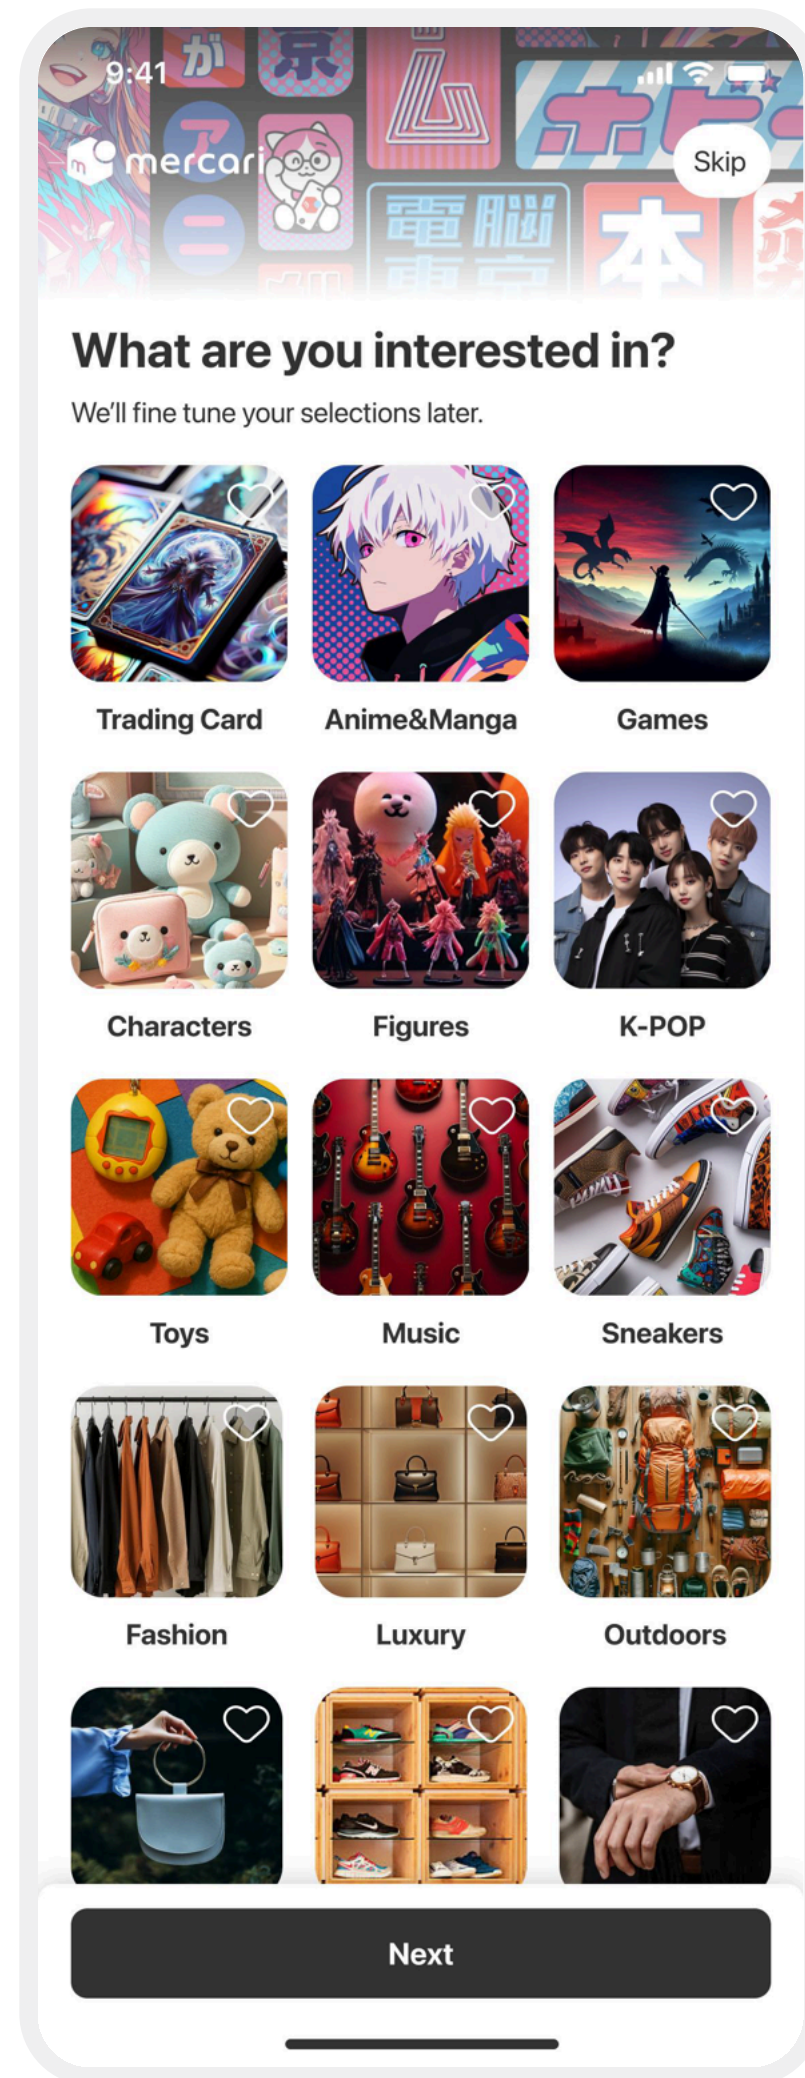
9:41

mercari

Skip

What are you interested in?

We'll fine tune your selections later.

Trading Card

Anime&Manga

Games

Characters

Figures

K-POP

Toys

Music

Sneakers

Fashion

Luxury

Outdoors

Next